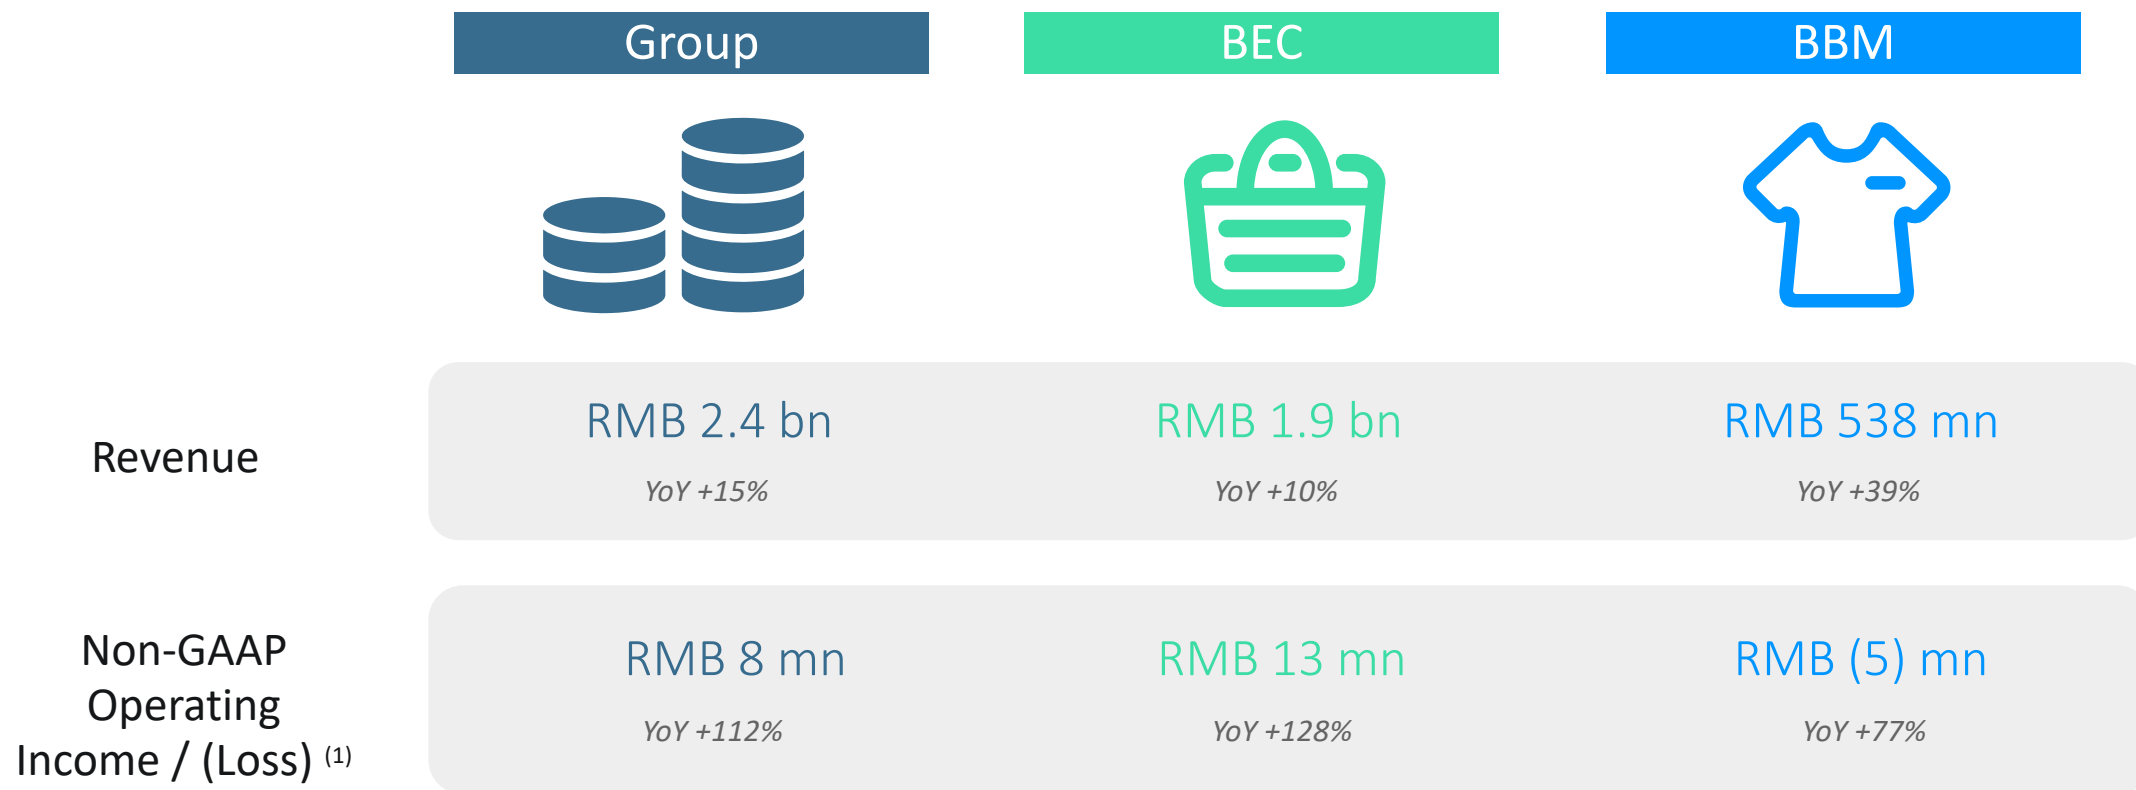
| | Group | BEC | BBM |
|---|---|---|---|
| Revenue | RMB 2.4 bn<br>YoY +15% | RMB 1.9 bn<br>YoY +10% | RMB 538 mn<br>YoY +39% |
| Non-GAAP Operating Income / (Loss) $^{(1)}$ | RMB 8 mn<br>YoY +112% | RMB 13 mn<br>YoY +128% | RMB (5) mn<br>YoY +77% |